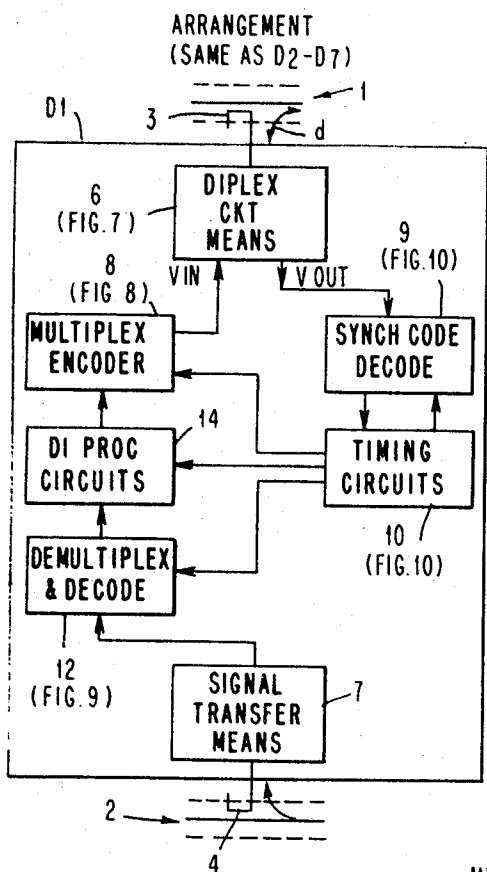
ARRANGEMENT
(SAME AS D2-D7)

D1

1

3

d

6
(FIG.7)

DIPLEX
CKT
MEANS

8
(FIG 8)

VIN

V OUT

9
(FIG.10)

MULTIPLEX
ENCODER

SYNCH CODE
DECODE

14

DI PROC
CIRCUITS

TIMING
CIRCUITS

10
(FIG.10)

DEMULTIPLEX
& DECODE

12
(FIG.9)

SIGNAL
TRANSFER
MEANS

7

2

4

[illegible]